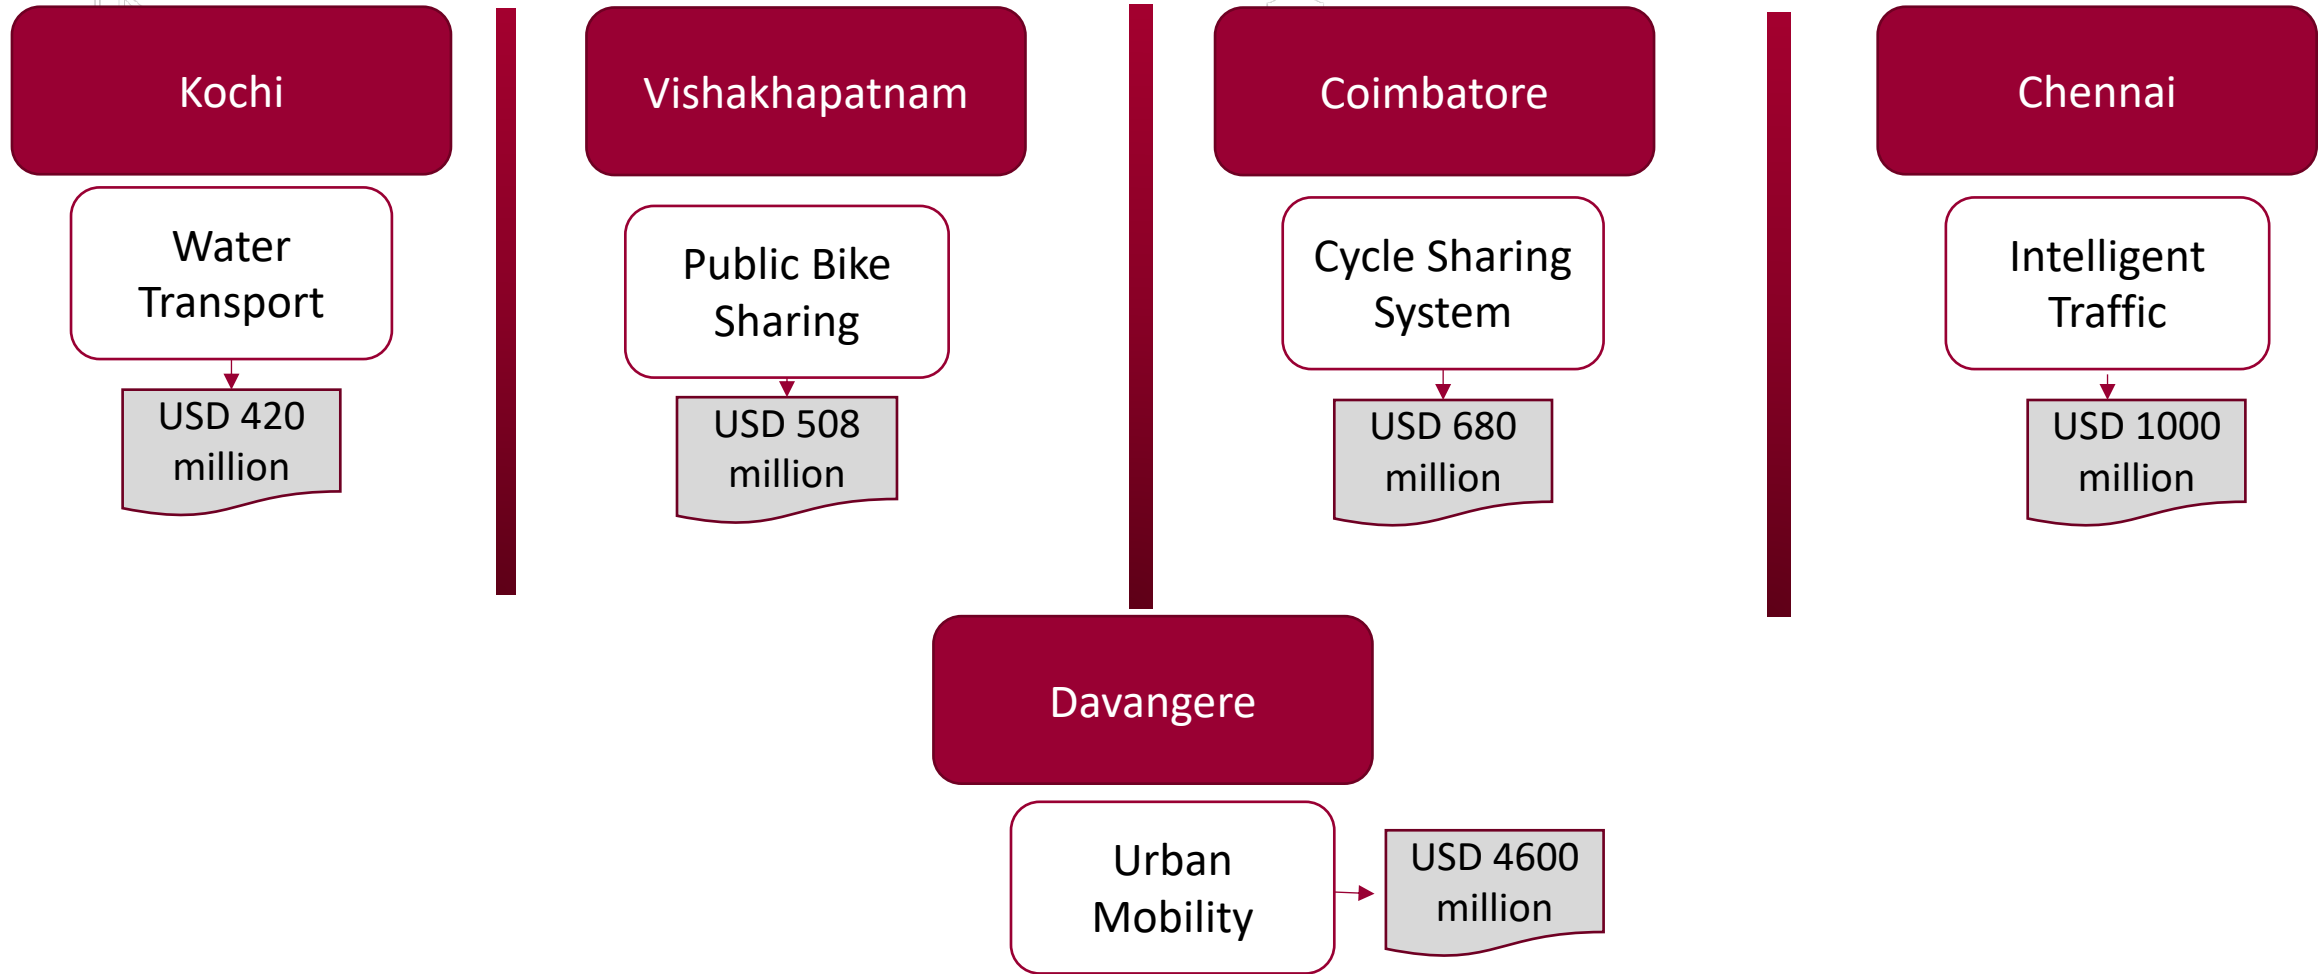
Kochi

Water Transport

USD 420 million

Vishakhapatnam

Public Bike Sharing

USD 508 million

Coimbatore

Cycle Sharing System

USD 680 million

Chennai

Intelligent Traffic

USD 1000 million

Davangere

Urban Mobility

USD 4600 million